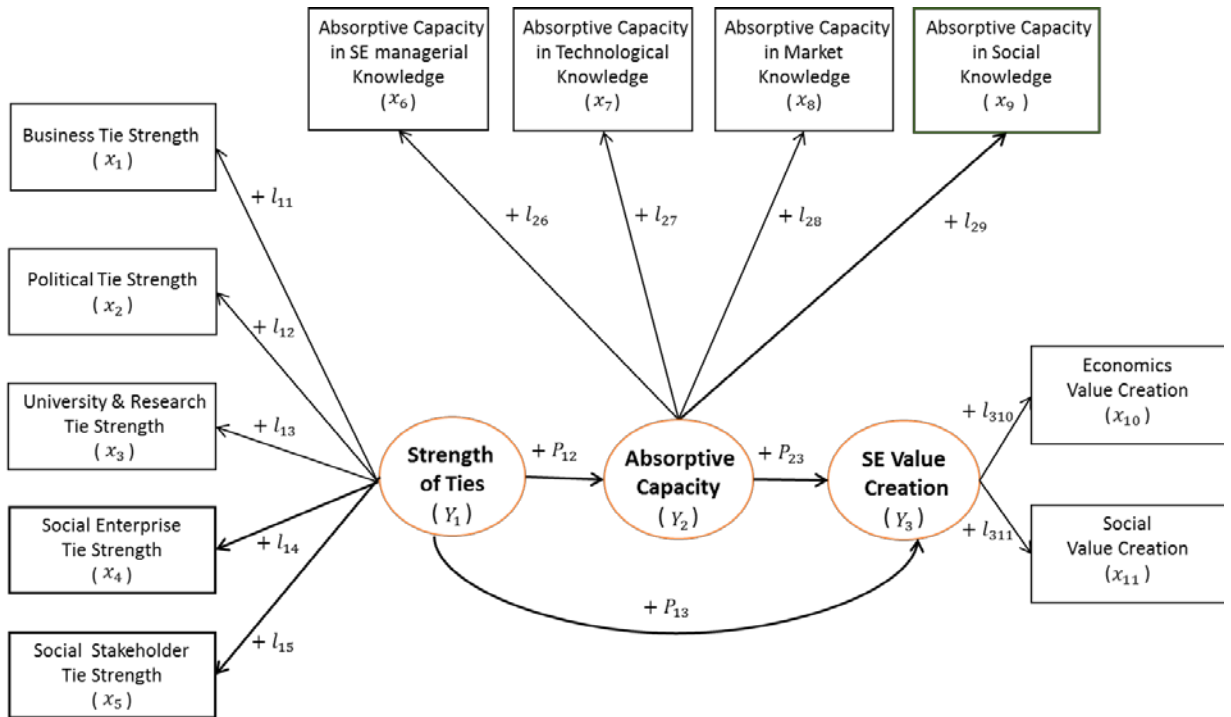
Absorptive Capacity in SE managerial Knowledge ( $x_6$ )

Absorptive Capacity in Technological Knowledge ( $x_7$ )

Absorptive Capacity in Market Knowledge ( $x_8$ )

Absorptive Capacity in Social Knowledge ( $x_9$ )

Business Tie Strength ( $x_1$ )

$+ l_{11}$

$+ l_{26}$

$+ l_{27}$

$+ l_{28}$

$+ l_{29}$

Political Tie Strength ( $x_2$ )

$+ l_{12}$

University & Research Tie Strength ( $x_3$ )

$+ l_{13}$

Strength of Ties ( $Y_1$ )

$+ P_{12}$

Absorptive Capacity ( $Y_2$ )

$+ P_{23}$

SE Value Creation ( $Y_3$ )

$+ l_{310}$

Economics Value Creation ( $x_{10}$ )

$+ l_{311}$

Social Value Creation ( $x_{11}$ )

Social Enterprise Tie Strength ( $x_4$ )

$+ l_{14}$

$+ P_{13}$

$+ l_{15}$

Social Stakeholder Tie Strength ( $x_5$ )